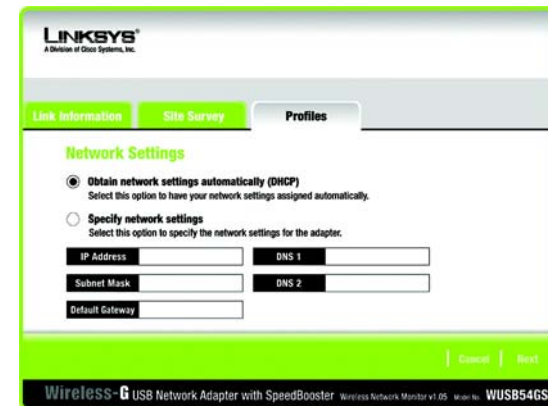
LINKSYS®
A Division of Cisco Systems, Inc.

Link Information Site Survey Profiles

Network Settings

Obtain network settings automatically (DHCP)
Select this option to have your network settings assigned automatically.

Specify network settings
Select this option to specify the network settings for the adapter.

| IP Address | | DNS 1 | |
|---|---|---|---|
| Subnet Mask | | DNS 2 | |
| Default Gateway | | | |

Cancel | Next

Wireless-G USB Network Adapter with SpeedBooster Wireless Network Monitor v1.05 Model No. WUSB54GS